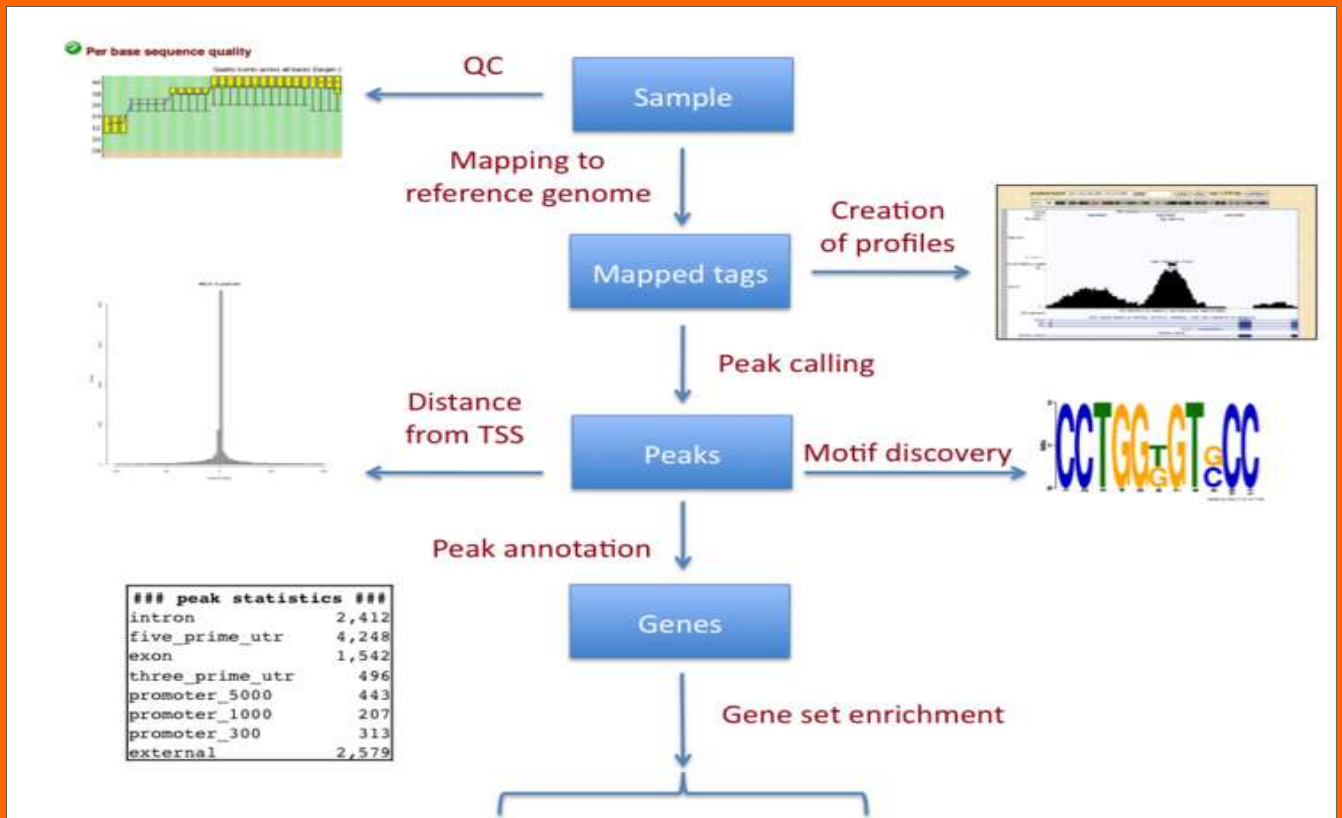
Per base sequence quality

Quality scores across all bases (Sanger / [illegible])

QC

Sample

Mapping to reference genome

Creation of profiles

Mapped tags

Peak calling

Distance from TSS

Peaks

Motif discovery

CCTGGTGTGCC

Peak annotation

| ### peak statistics ### | |
|---|---|
| intron | 2,412 |
| five_prime_utr | 4,248 |
| exon | 1,542 |
| three_prime_utr | 496 |
| promoter_5000 | 443 |
| promoter_1000 | 207 |
| promoter_300 | 313 |
| external | 2,579 |

Genes

Gene set enrichment